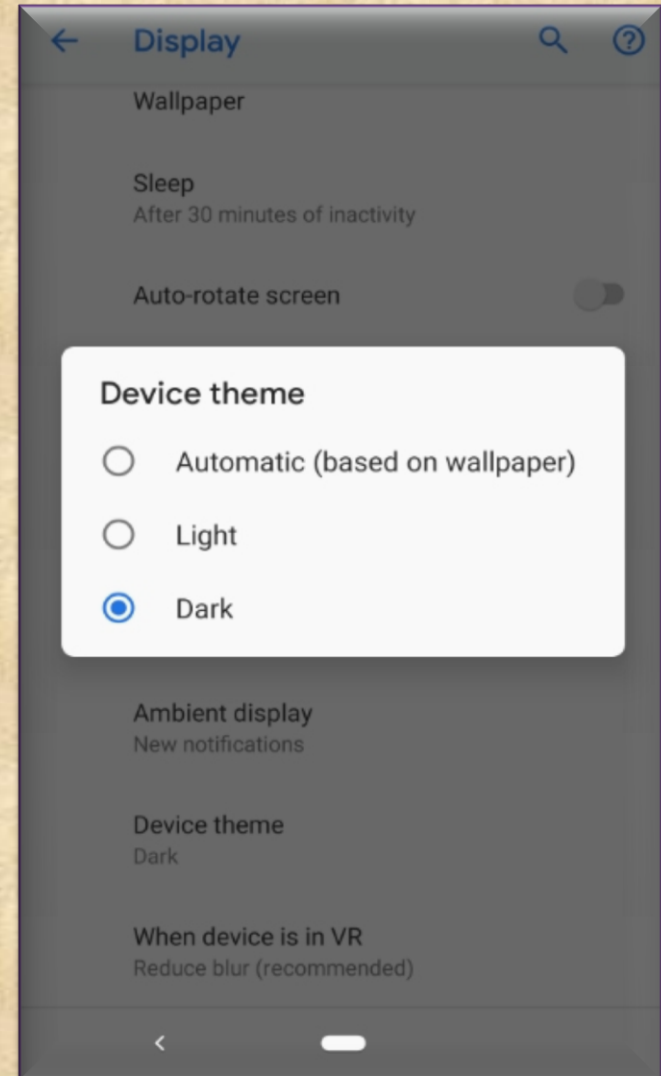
Display

Wallpaper

Sleep
After 30 minutes of inactivity

Auto-rotate screen

Device theme

Automatic (based on wallpaper)

Light

Dark

Ambient display
New notifications

Device theme
Dark

When device is in VR
Reduce blur (recommended)